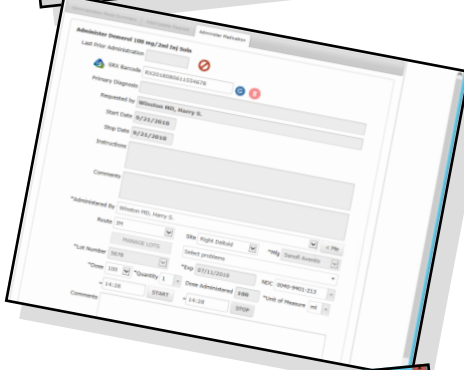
Administer Medication

Administer Demerol 100 mg/2ml Inj Soln

Last Prior Administration

SRX Barcode 01203080611334678

Primary Diagnosis

Requested by Winston MD, Harry S.

Start Date 9/21/2018

Stop Date 9/21/2018

Instructions

Comments

*Administered By Winston MD, Harry S.

Route IM

Site Right Deltoid

MANAGE LOTS

*Lot Number 3678

Select problems

*Mfg Sanofi Aventis

*Dose 100

*Quantity 1

*Exp 07/11/2018

NDC 0040-0401-213

Dose Administered 100

*Unit of Measure ml

14:28

START

14:28

STOP

Comments